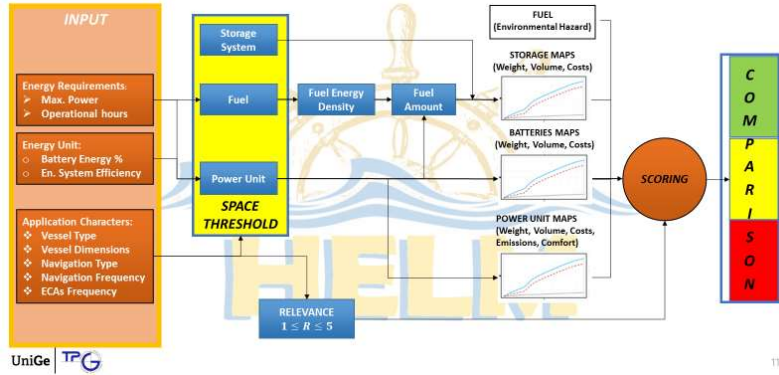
INPUT

Energy Requirements:
Max. Power
Operational hours

Energy Unit:
Battery Energy %
En. System Efficiency

Application Characters:
Vessel Type
Vessel Dimensions
Navigation Type
Navigation Frequency
ECAs Frequency

Storage System

Fuel

Power Unit

SPACE THRESHOLD

Fuel Energy Density

Fuel Amount

FUEL (Environmental Hazard)

STORAGE MAPS (Weight, Volume, Costs)

BATTERIES MAPS (Weight, Volume, Costs)

POWER UNIT MAPS (Weight, Volume, Costs, Emissions, Comfort)

SCORING

RELEVANCE $1 \leq R \leq 5$

C
O
M
P
A
R
I
S
O
N

UniGe TPG

11